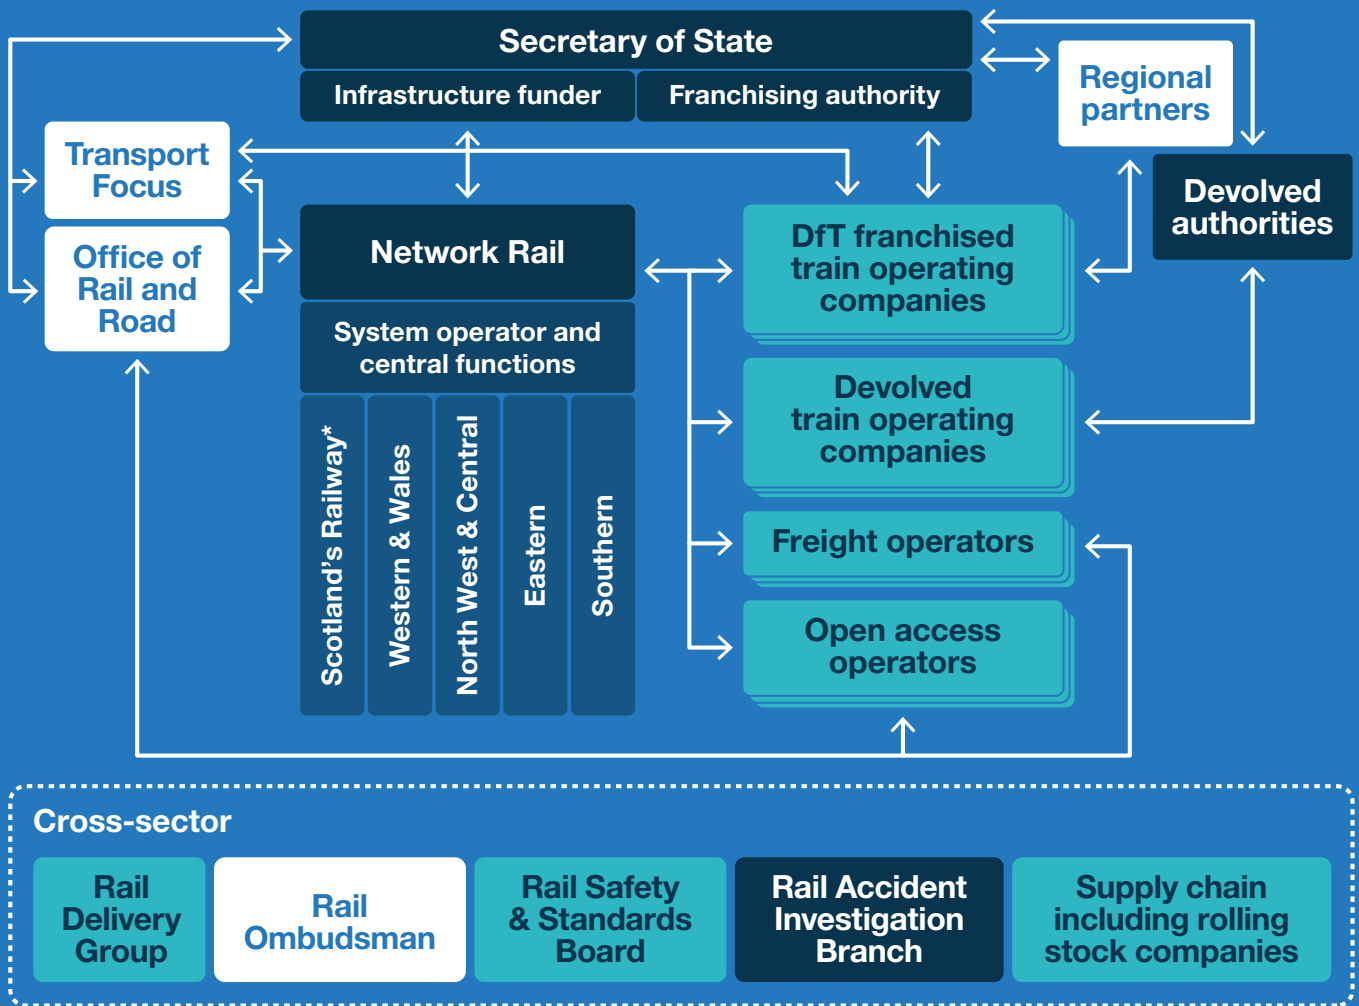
Secretary of State
Infrastructure funder
Franchising authority

Regional partners

Transport Focus

Devolved authorities

Office of Rail and Road

Network Rail

System operator and central functions

Scotland's Railway*
Western & Wales
North West & Central
Eastern
Southern

DfT franchised train operating companies

Devolved train operating companies

Freight operators

Open access operators

Cross-sector

Rail Delivery Group

Rail Ombudsman

Rail Safety & Standards Board

Rail Accident Investigation Branch

Supply chain including rolling stock companies